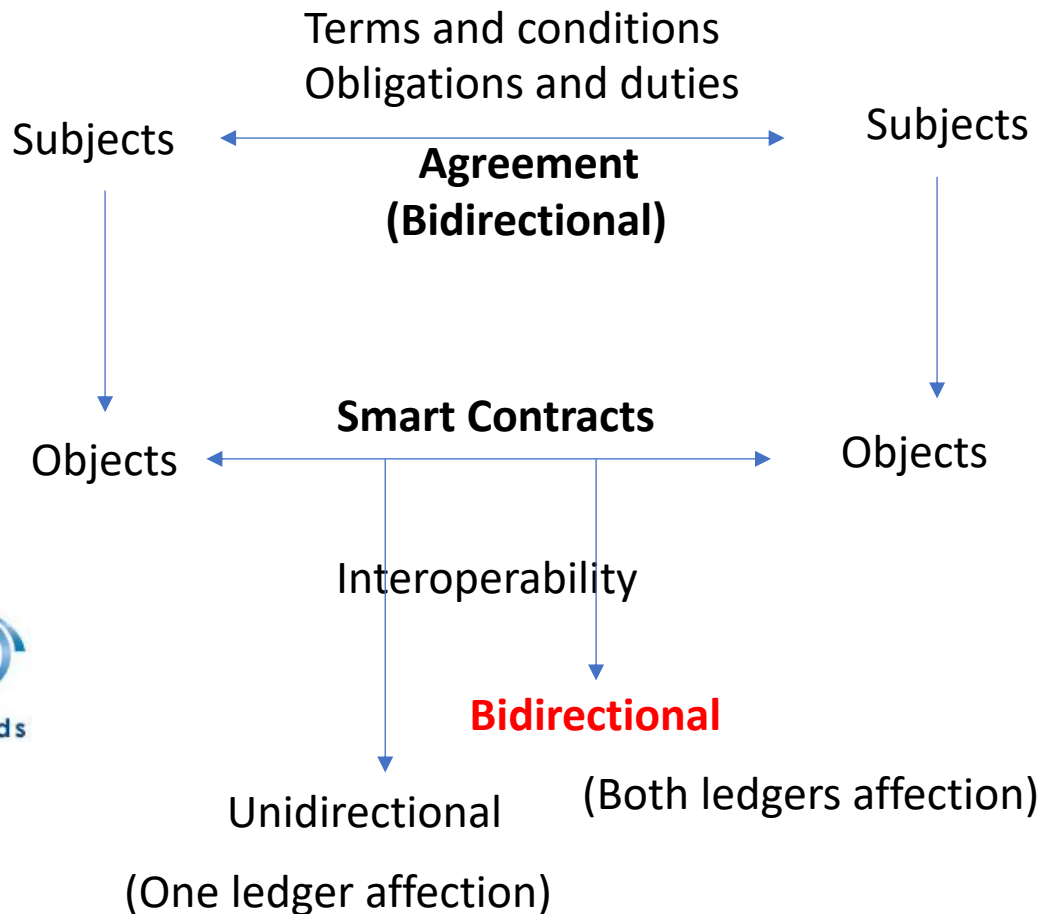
Terms and conditions
Obligations and duties

Subjects

**Agreement (Bidirectional)**

Subjects

**Smart Contracts**

Objects

Objects

Interoperability

ds

**Bidirectional**

(Both ledgers affection)

Unidirectional

(One ledger affection)